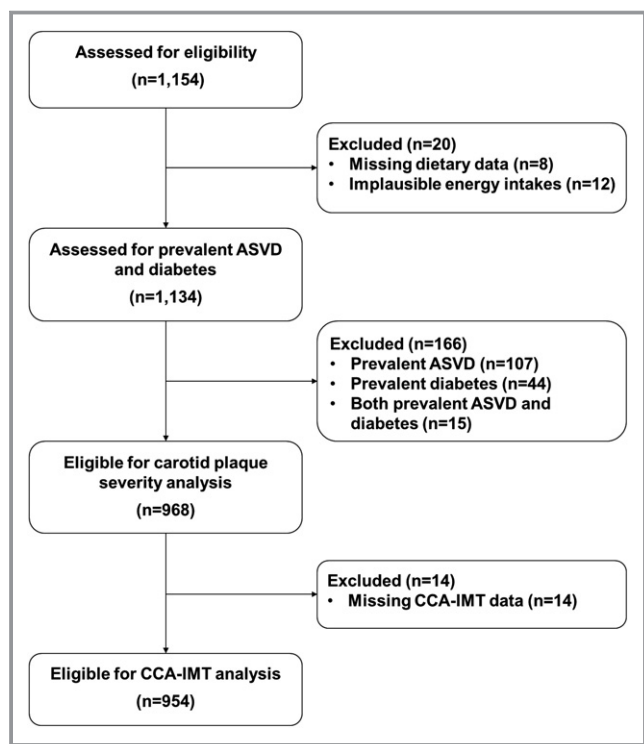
Assessed for eligibility
(n=1,154)

Excluded (n=20)
• Missing dietary data (n=8)
• Implausible energy intakes (n=12)

Assessed for prevalent ASVD and diabetes
(n=1,134)

Excluded (n=166)
• Prevalent ASVD (107)
• Prevalent diabetes (n=44)
• Both prevalent ASVD and diabetes (n=15)

Eligible for carotid plaque severity analysis
(n=968)

Excluded (n=14)
• Missing CCA-IMT data (n=14)

Eligible for CCA-IMT analysis
(n=954)